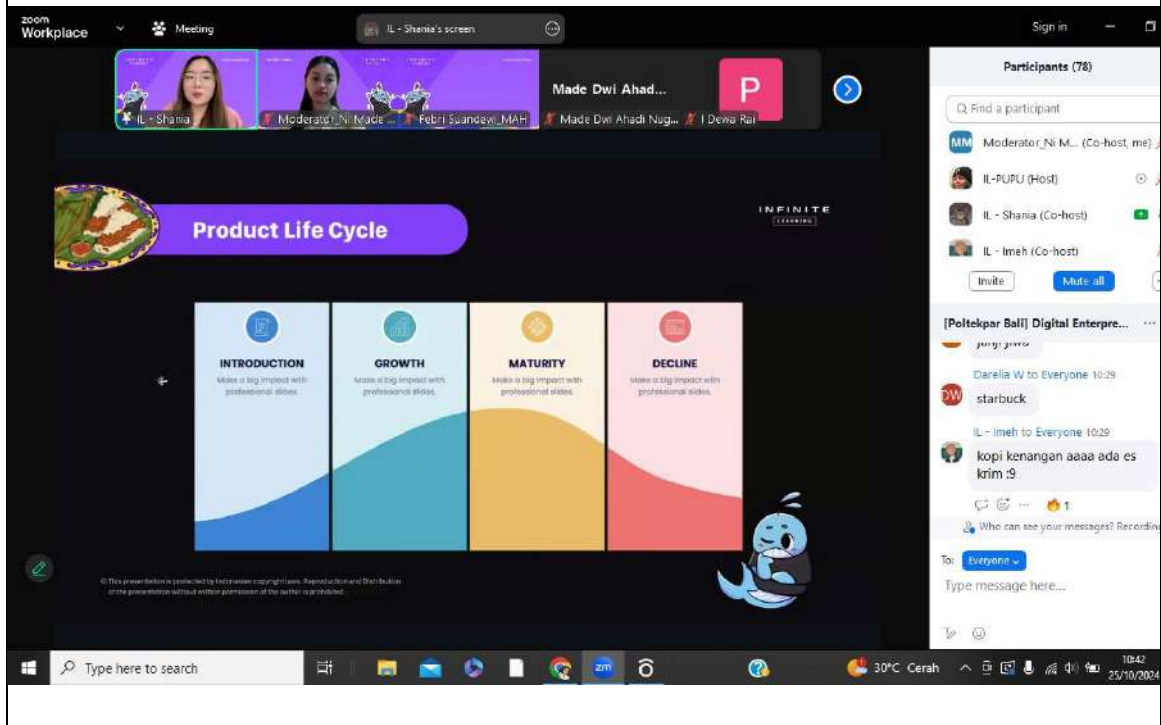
zoom Workplace

Meeting

IL - Shania's screen

Sign in

IL - Shania

Moderator_Ni Made ...

Febri Suandewi_MAH

Made Dwi Ahad...

Made Dwi Ahadi Nug...

P

I Dewa Rai

Product Life Cycle

INFINITE LEARNING

INTRODUCTION
Make a big impact with professional slides.

GROWTH
Make a big impact with professional slides.

MATURITY
Make a big impact with professional slides.

DECLINE
Make a big impact with professional slides.

© This presentation is protected by Indonesian copyright laws. Reproduction and Distribution of the presentation without written permission of the author is prohibited.

Participants (78)

Find a participant

MM Moderator_Ni M... (Co-host, me)

IL-PUPU (Host)

IL - Shania (Co-host)

IL - Imeh (Co-host)

Invite

Mute all

[Poltekpar Bali] Digital Enterpre...

janji jiwa

Darelia W to Everyone 10:29

DW starbuck

IL - Imeh to Everyone 10:29

kopi kenangan aaaa ada es krim :9

1

Who can see your messages? Recording

To: Everyone

Type message here...

Type here to search

30°C Cerah

10:42
25/10/2024